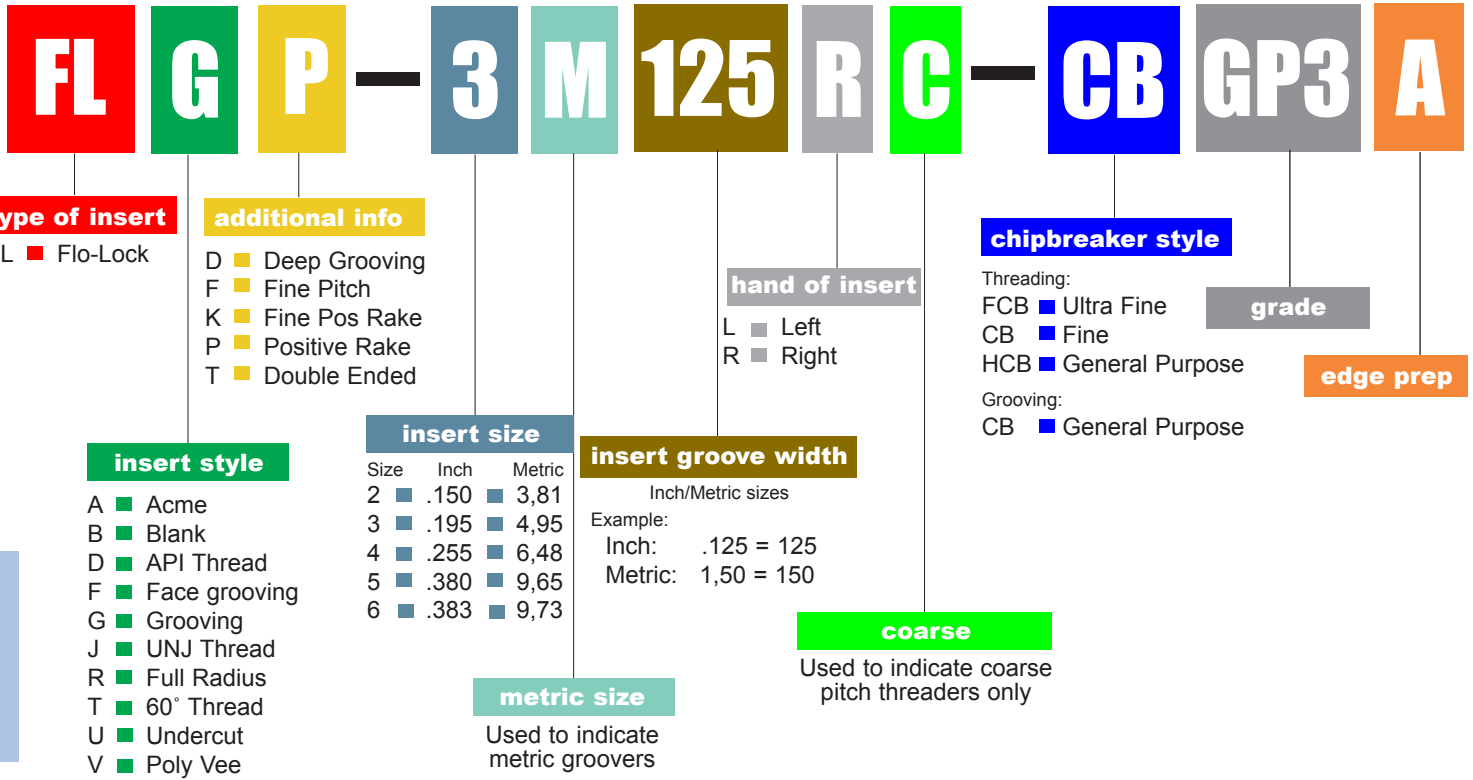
FL G P – 3 M 125 R C – CB GP3 A

ype of insert
L Flo-Lock

additional info
D Deep Grooving
F Fine Pitch
K Fine Pos Rake
P Positive Rake
T Double Ended

insert style
A Acme
B Blank
D API Thread
F Face grooving
G Grooving
J UNJ Thread
R Full Radius
T 60˚ Thread
U Undercut
V Poly Vee

insert size

| Size | Inch | Metric |
|---|---|---|
| 2 | .150 | 3,81 |
| 3 | .195 | 4,95 |
| 4 | .255 | 6,48 |
| 5 | .380 | 9,65 |
| 6 | .383 | 9,73 |

metric size
Used to indicate metric groovers

insert groove width
Inch/Metric sizes
Example:
Inch: .125 = 125
Metric: 1,50 = 150

hand of insert
L Left
R Right

coarse
Used to indicate coarse pitch threaders only

chipbreaker style
Threading:
FCB Ultra Fine
CB Fine
HCB General Purpose
Grooving:
CB General Purpose

grade

edge prep